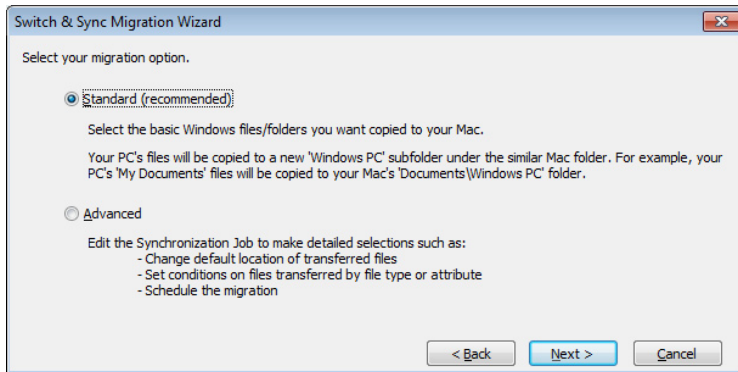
Switch & Sync Migration Wizard

Select your migration option.

Standard (recommended)

Select the basic Windows files/folders you want copied to your Mac.

Your PC's files will be copied to a new 'Windows PC' subfolder under the similar Mac folder. For example, your PC's 'My Documents' files will be copied to your Mac's 'Documents\Windows PC' folder.

Advanced

Edit the Synchronization Job to make detailed selections such as:
- Change default location of transferred files
- Set conditions on files transferred by file type or attribute
- Schedule the migration

< Back
Next >
Cancel